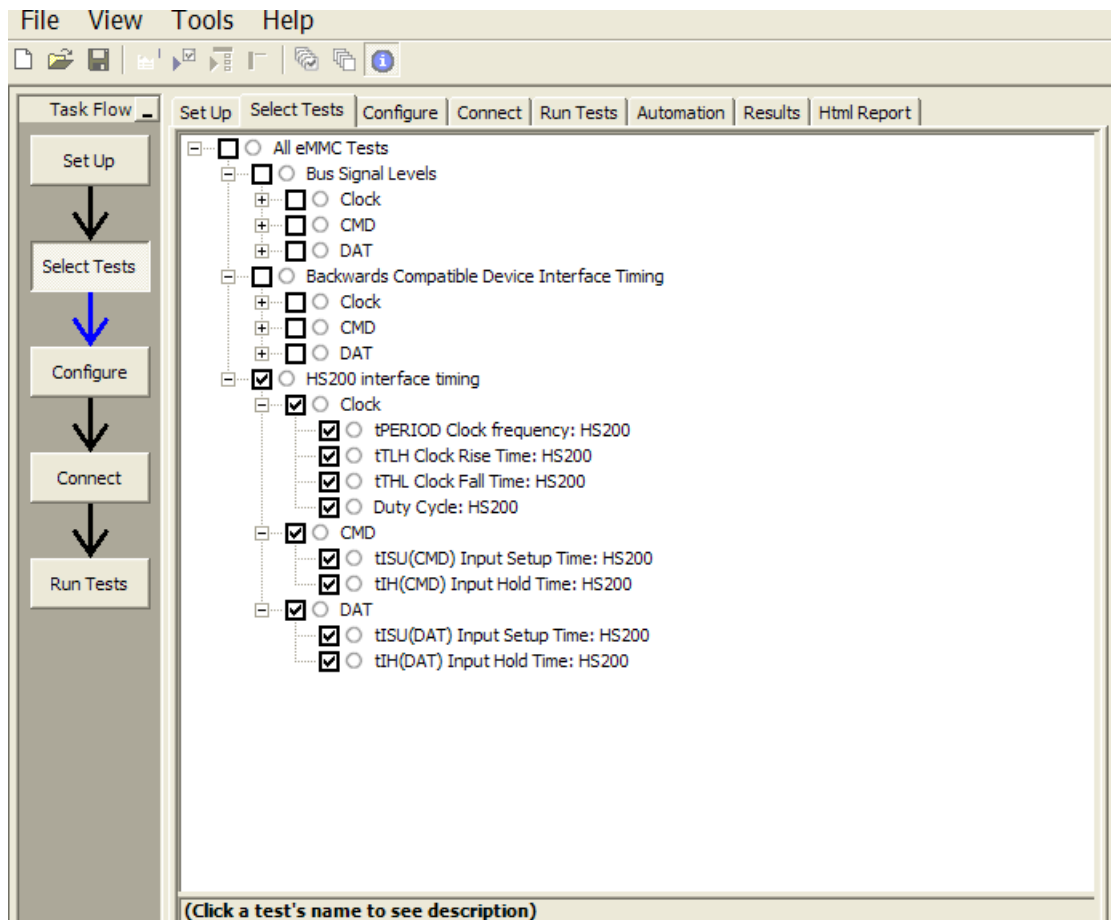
File View Tools Help

Task Flow

Set Up

Select Tests

Configure

Connect

Run Tests

Set Up | Select Tests | Configure | Connect | Run Tests | Automation | Results | Html Report

All eMMC Tests
Bus Signal Levels
Clock
CMD
DAT
Backwards Compatible Device Interface Timing
Clock
CMD
DAT
HS200 interface timing
Clock
tPERIOD Clock frequency: HS200
tTLH Clock Rise Time: HS200
tTHL Clock Fall Time: HS200
Duty Cycle: HS200
CMD
tISU(CMD) Input Setup Time: HS200
tIH(CMD) Input Hold Time: HS200
DAT
tISU(DAT) Input Setup Time: HS200
tIH(DAT) Input Hold Time: HS200

(Click a test's name to see description)